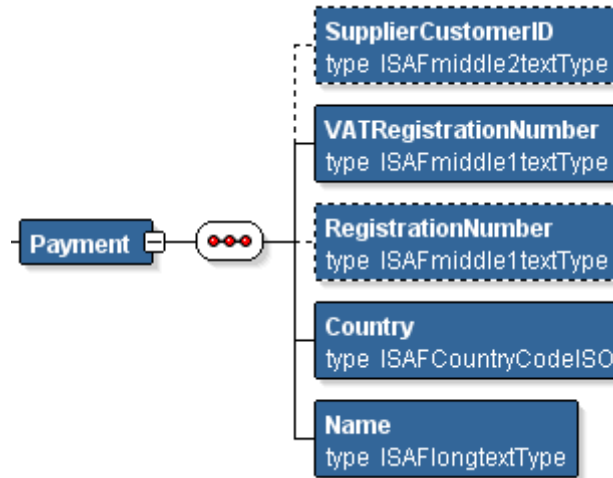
Payment

SupplierCustomerID
type ISAFmiddle2textType

VATRegistrationNumber
type ISAFmiddle1textType

RegistrationNumber
type ISAFmiddle1textType

Country
type ISAFCountryCodeISO

Name
type ISAFlongtextType